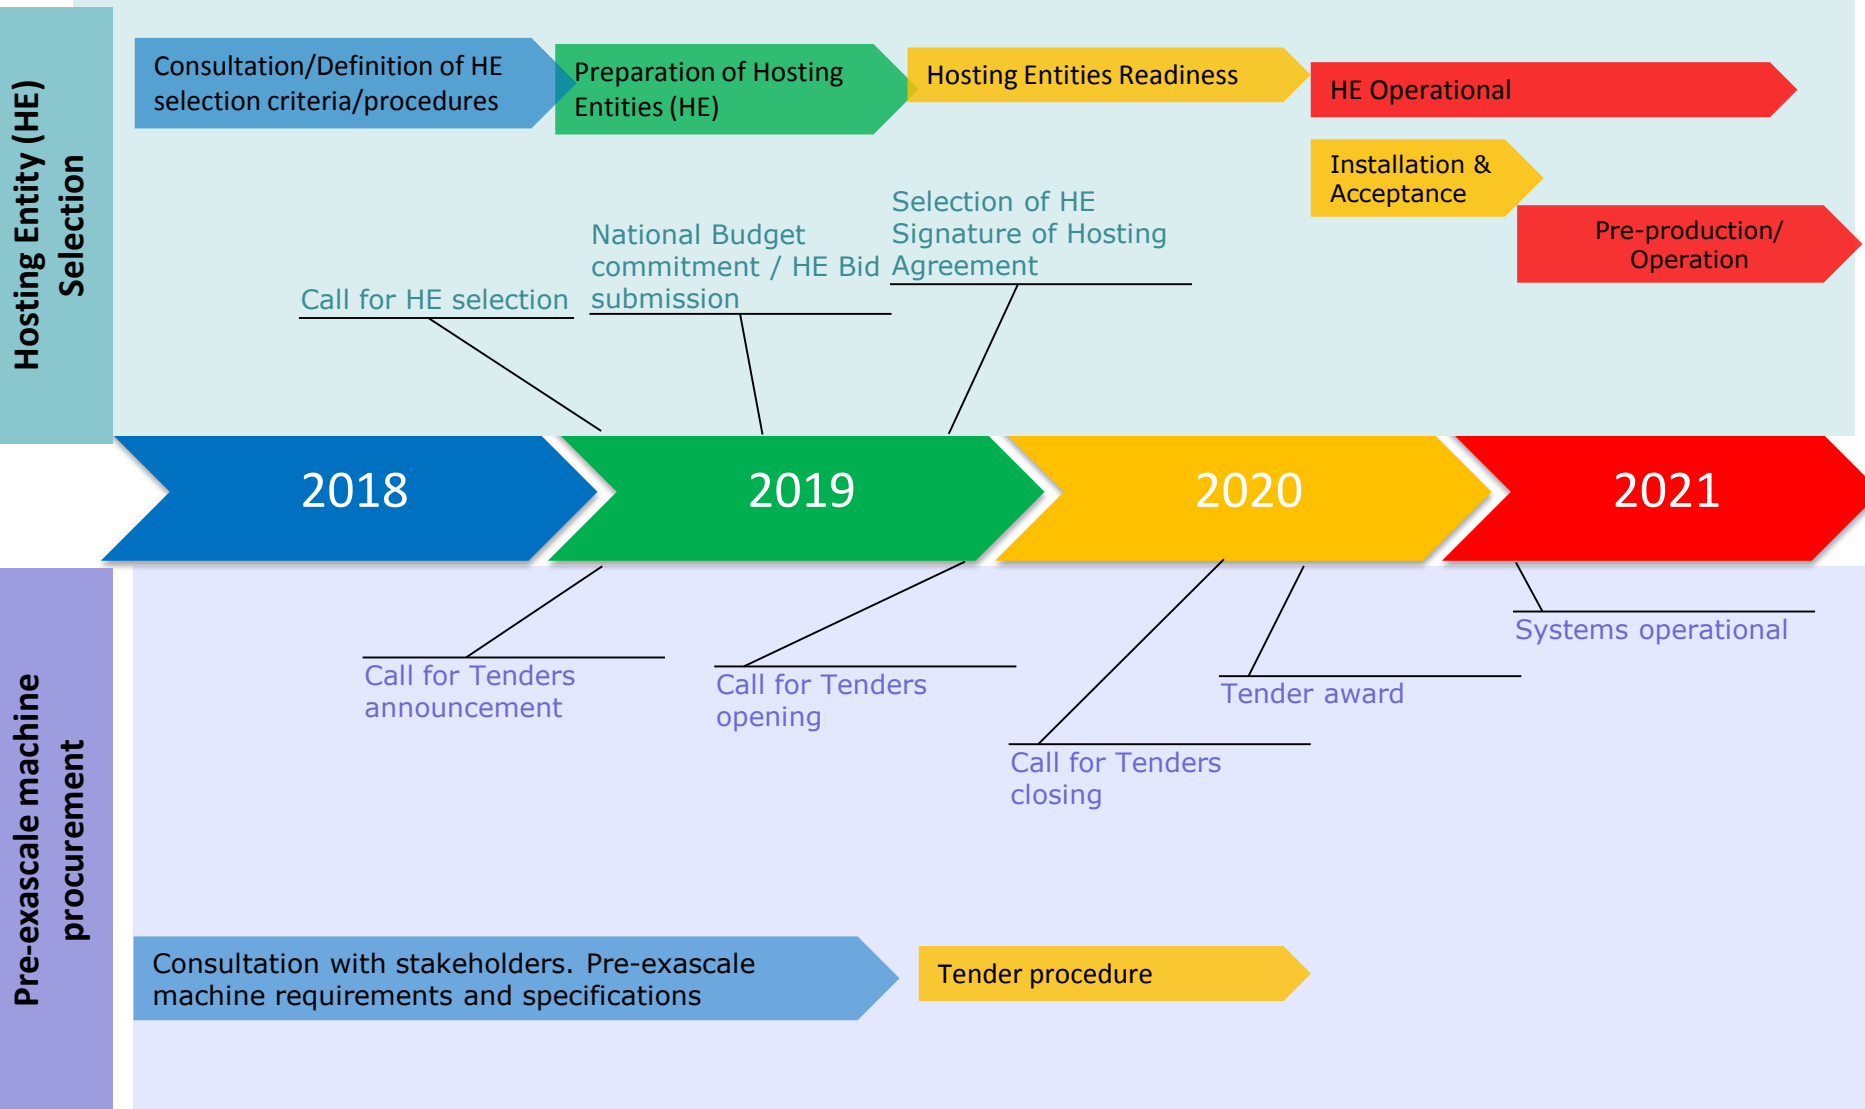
Hosting Entity (HE) Selection

Consultation/Definition of HE selection criteria/procedures

Preparation of Hosting Entities (HE)

Hosting Entities Readiness

HE Operational

Installation & Acceptance

Pre-production/ Operation

Call for HE selection

National Budget commitment / HE Bid submission

Selection of HE Signature of Hosting Agreement

2018

2019

2020

2021

Pre-exascale machine procurement

Call for Tenders announcement

Call for Tenders opening

Call for Tenders closing

Tender award

Systems operational

Consultation with stakeholders. Pre-exascale machine requirements and specifications

Tender procedure